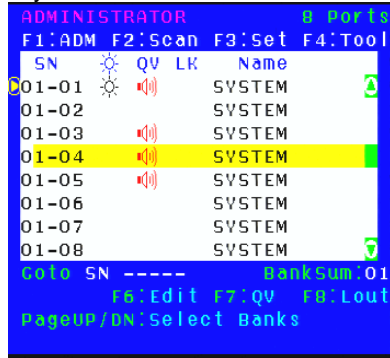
ADMINISTRATOR 8 Ports
F1:ADM F2:Scan F3:Set F4:Tool

| SN | ☼ | QV | LK | Name |
|---|---|---|---|---|
| 01-01 | ☼ | 🔊 | | SYSTEM |
| 01-02 | | | | SYSTEM |
| 01-03 | | 🔊 | | SYSTEM |
| 01-04 | | 🔊 | | SYSTEM |
| 01-05 | | 🔊 | | SYSTEM |
| 01-06 | | | | SYSTEM |
| 01-07 | | | | SYSTEM |
| 01-08 | | | | SYSTEM |

Goto SN ----- BankSum:01
F6:Edit F7:QV F8:Lout
PageUP/DN:Select Banks